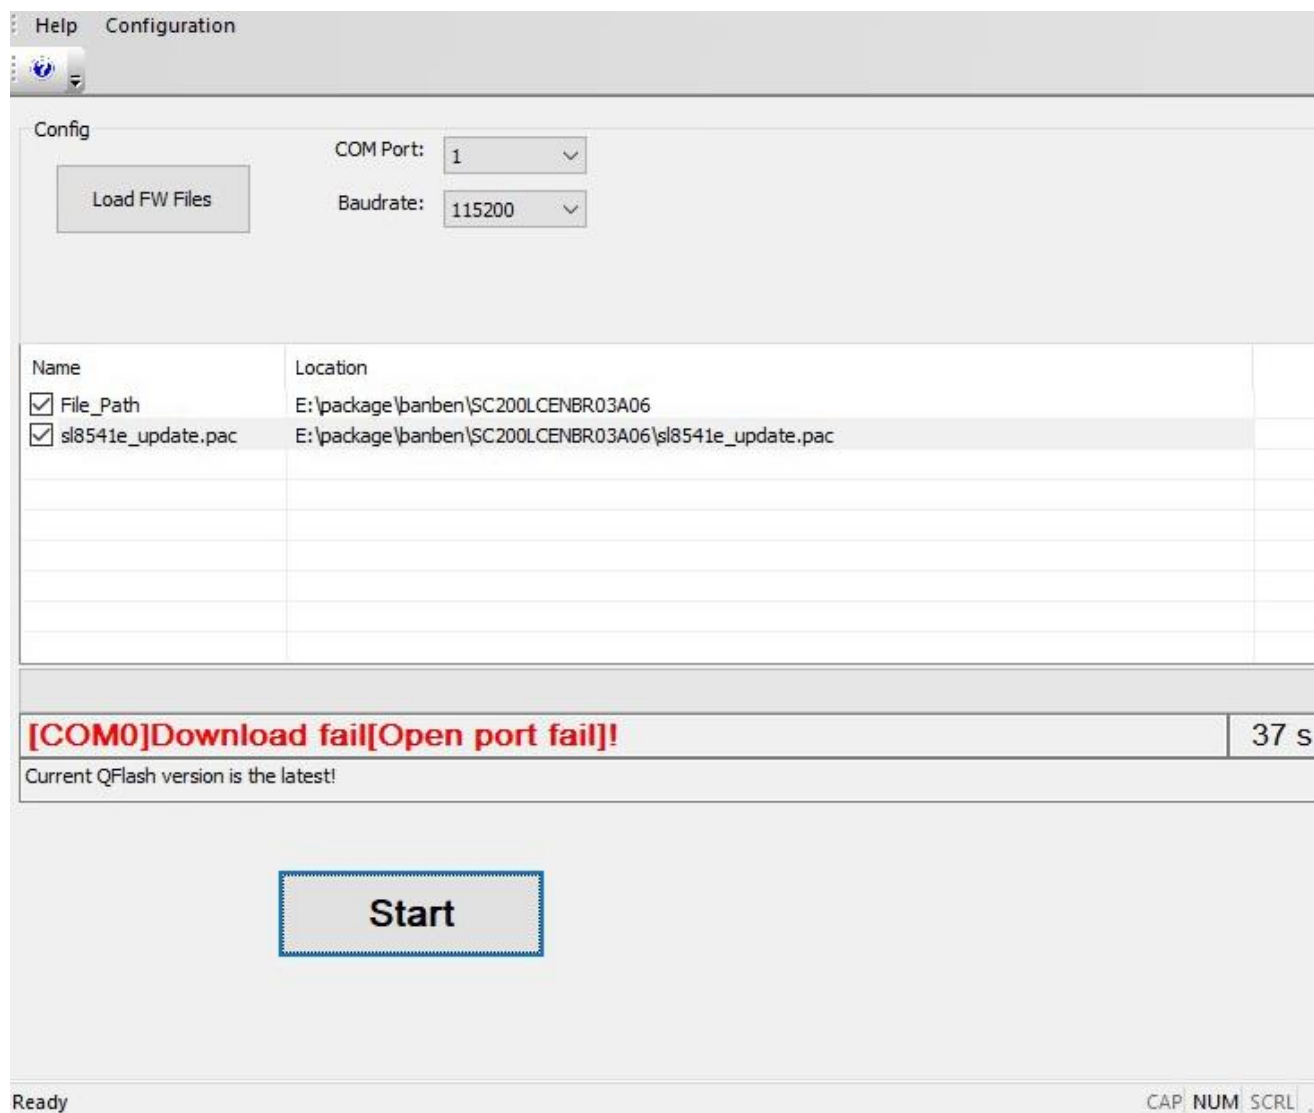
Help Configuration

Config

Load FW Files

COM Port: 1

Baudrate: 115200

| Name | Location |
|---|---|
| File_Path | E:\package\banben\SC200LCENBR03A06 |
| sl8541e_update.pac | E:\package\banben\SC200LCENBR03A06\sl8541e_update.pac |

[COM0]Download fail[Open port fail]!

37 s

Current QFlash version is the latest!

Start

Ready

CAP NUM SCRL